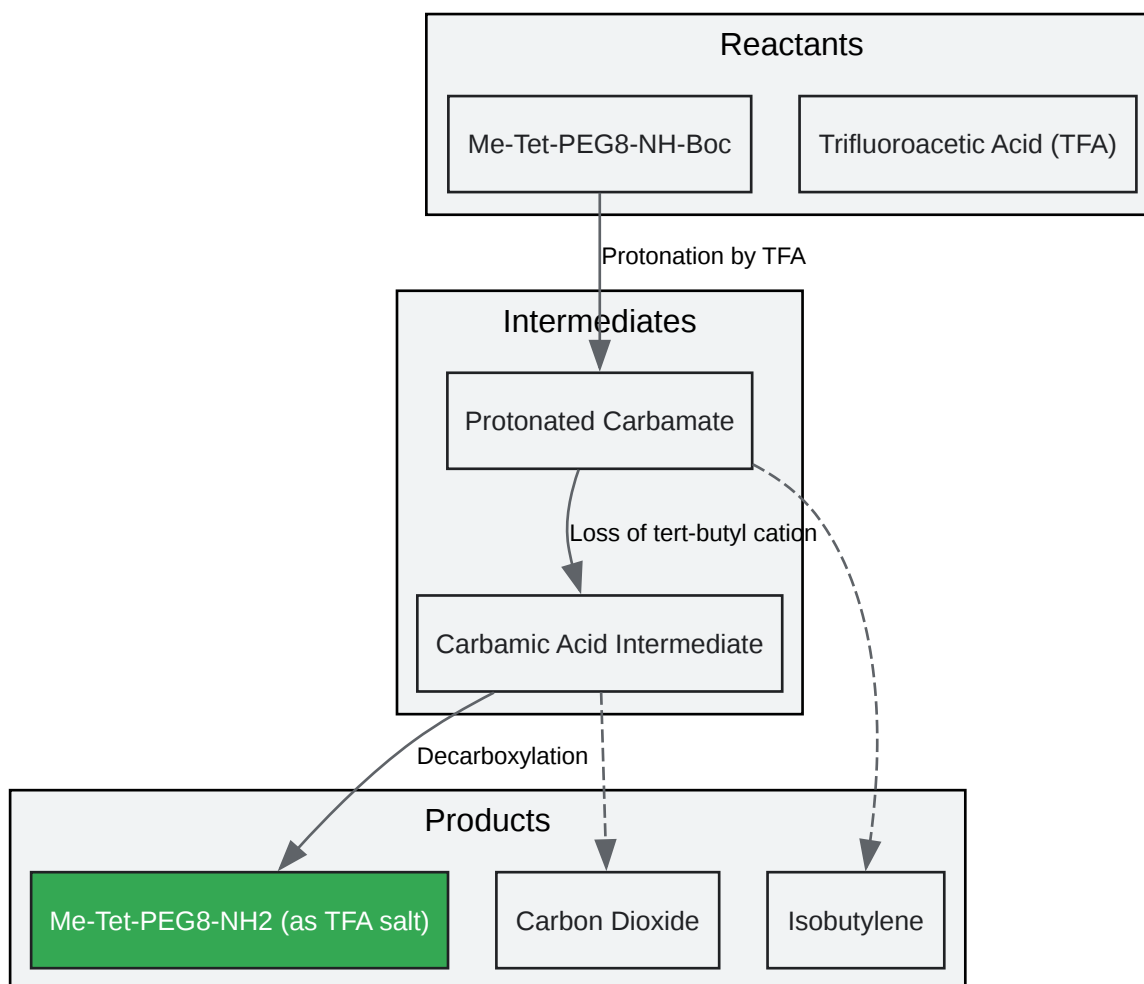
Reactants

Me-Tet-PEG8-NH-Boc

Trifluoroacetic Acid (TFA)

Protonation by TFA

Intermediates

Protonated Carbamate

Loss of tert-butyl cation

Carbamic Acid Intermediate

Decarboxylation

Products

Me-Tet-PEG8-NH2 (as TFA salt)

Carbon Dioxide

Isobutylene